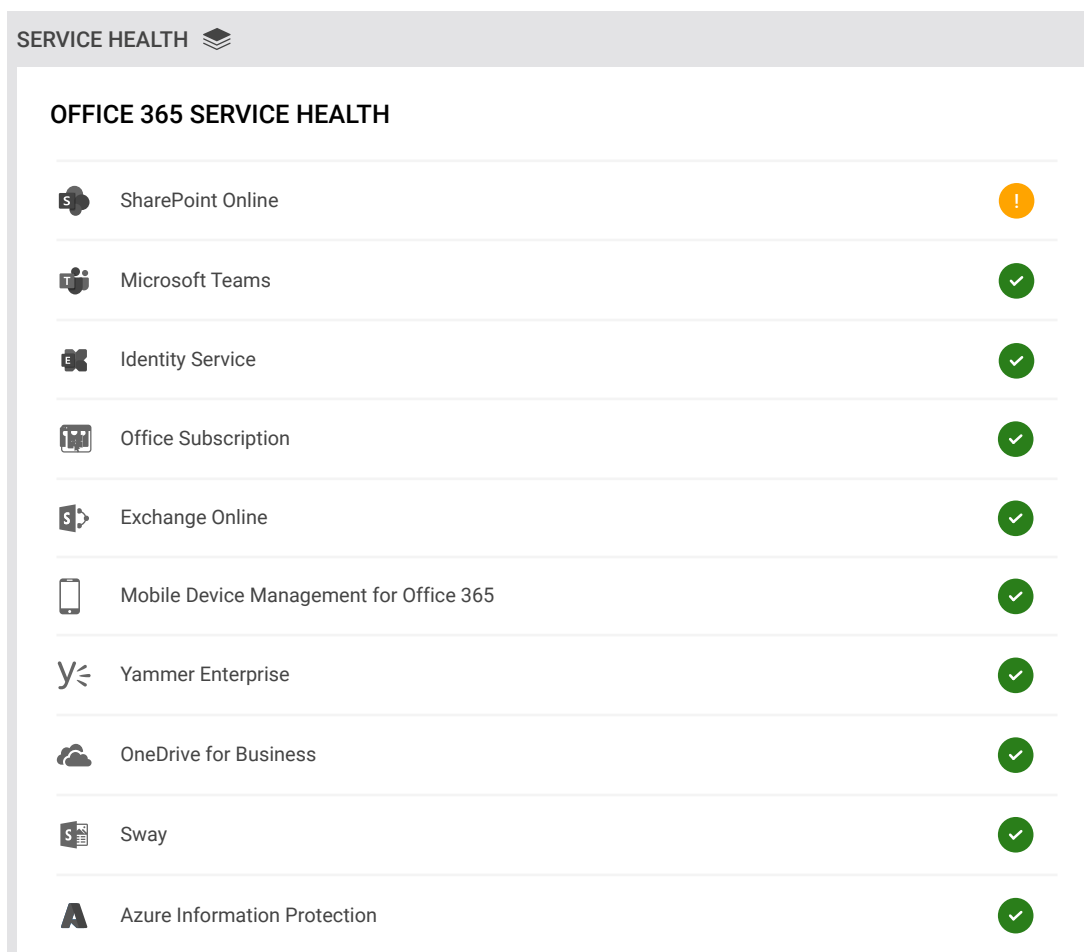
SERVICE HEALTH

OFFICE 365 SERVICE HEALTH

SharePoint Online
!

Microsoft Teams

Identity Service

Office Subscription

Exchange Online

Mobile Device Management for Office 365

Yammer Enterprise

OneDrive for Business

Sway

Azure Information Protection